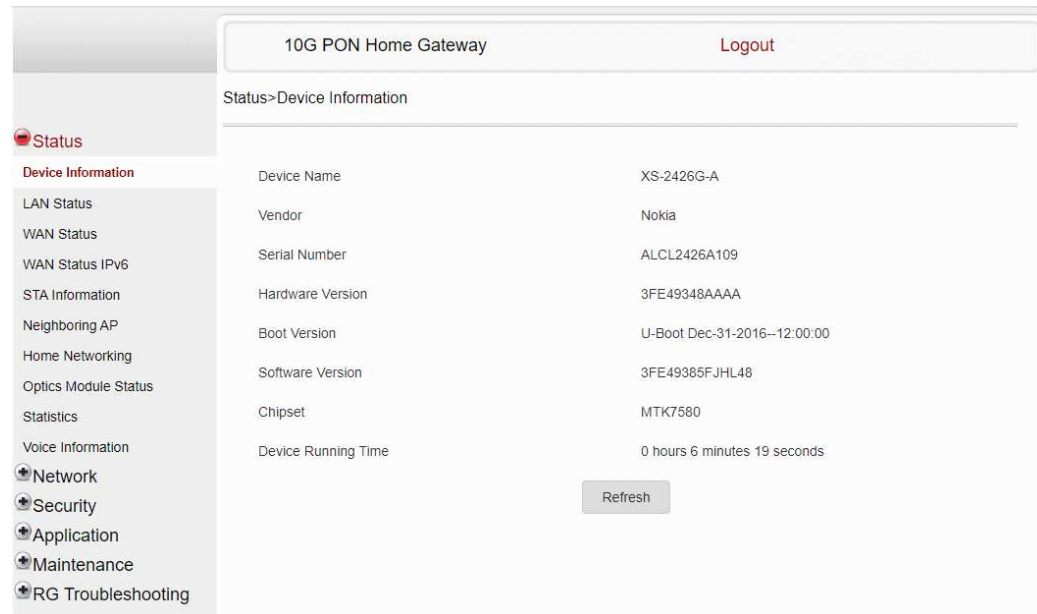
10G PON Home Gateway Logout

Status>Device Information

Status
Device Information
LAN Status
WAN Status
WAN Status IPv6
STA Information
Neighboring AP
Home Networking
Optics Module Status
Statistics
Voice Information
Network
Security
Application
Maintenance
RG Troubleshooting

| | |
|---|---|
| Device Name | XS-2426G-A |
| Vendor | Nokia |
| Serial Number | ALCL2426A109 |
| Hardware Version | 3FE49348AAAA |
| Boot Version | U-Boot Dec-31-2016--12:00:00 |
| Software Version | 3FE49385FJHL48 |
| Chipset | MTK7580 |
| Device Running Time | 0 hours 6 minutes 19 seconds |

Refresh